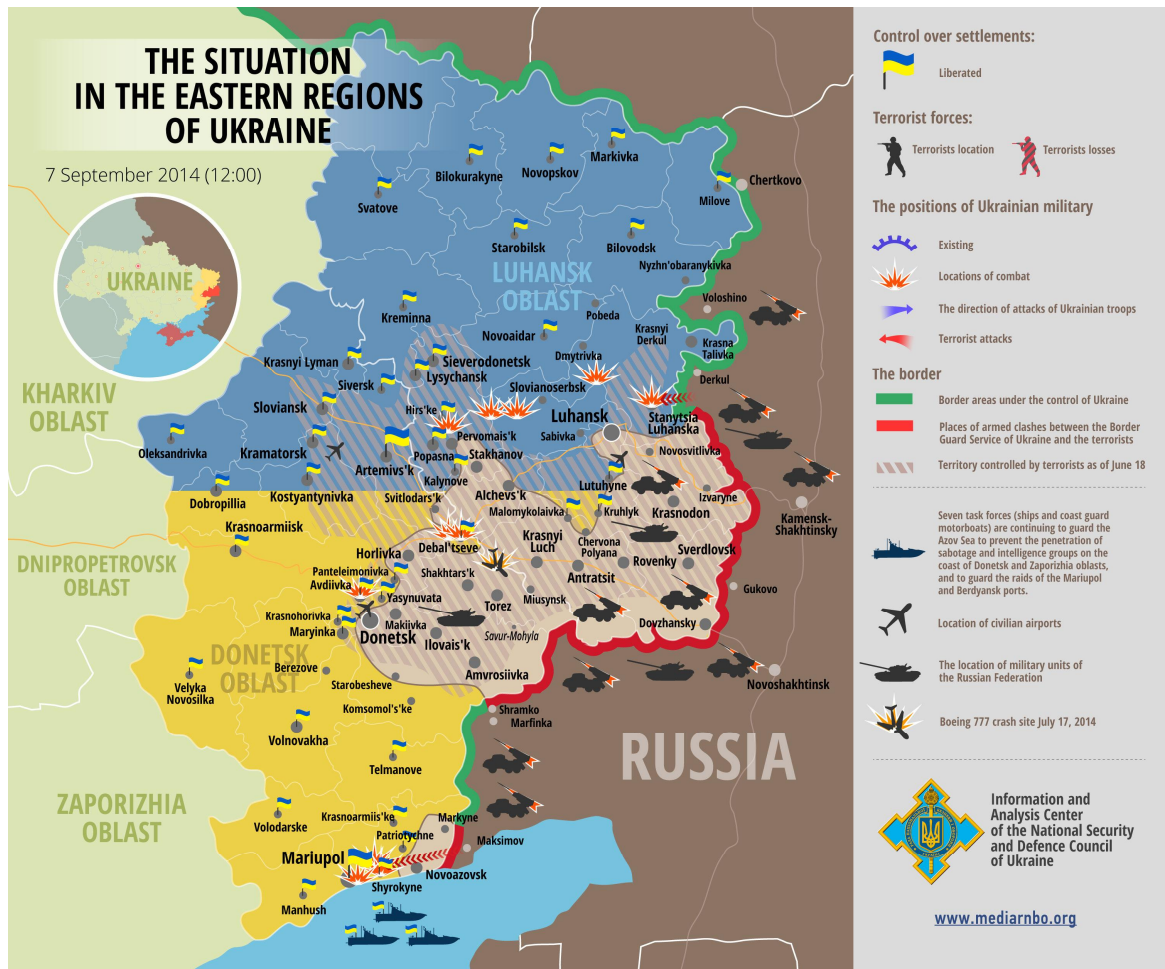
THE SITUATION IN THE EASTERN REGIONS OF UKRAINE

7 September 2014 (12:00)

UKRAINE

KHARKIV OBLAST

DNIPROPETROVSK OBLAST

ZAPORIZHIA OBLAST

DONETSK OBLAST

LUHANSK OBLAST

RUSSIA

Svatove
Bilokurakyne
Novopskov
Markivka
Chertkovo
Milove
Starobilsk
Bilovodsk
Nyzhn'obaranykivka
Voloshino
Kreminna
Pobeda
Novoaidar
Krasnyi Derkul
Krasna Talivka
Krasnyi Lyman
Sieverodonetsk
Dmytrivka
Siversk
Lysychansk
Slovianoserbsk
Derkul
Sloviansk
Hirs'ke
Luhansk
Stanytsia Luhanska
Pervomais'k
Sabivka
Oleksandrivka
Kramatorsk
Artemivs'k
Popasna
Stakhanov
Novosvitlivka
Kalynove
Lutuhyne
Kostyantynivka
Svitlodars'k
Alchevs'k
Izvaryne
Dobropillia
Malomykolaivka
Kruhlyk
Krasnodon
Kamensk-Shakhtinsky
Krasnoarmiisk
Horlivka
Debal'tseve
Krasnyi Luch
Chervona Polyana
Sverdlovsk
Panteleimonivka
Shakhtars'k
Rovenky
Avdiivka
Antratsit
Yasynuvata
Torez
Miusynsk
Gukovo
Krasnohorivka
Maryinka
Donetsk
Makiivka
Savur-Mohyla
Dovzhansky
Ilovais'k
Berezove
Amvrosiivka
Velyka Novosilka
Starobesheve
Novoshakhtinsk
Komsomol's'ke
Shramko
Marfinka
Volnovakha
Telmanove
Volodarske
Krasnoarmiis'ke
Markyne
Patriotychne
Maksimov
Mariupol
Shyrokyne
Novoazovsk
Manhush

Control over settlements:
Liberated

Terrorist forces:
Terrorists location
Terrorists losses

The positions of Ukrainian military
Existing
Locations of combat
The direction of attacks of Ukrainian troops
Terrorist attacks

The border
Border areas under the control of Ukraine
Places of armed clashes between the Border Guard Service of Ukraine and the terrorists
Territory controlled by terrorists as of June 18

Seven task forces (ships and coast guard motorboats) are continuing to guard the Azov Sea to prevent the penetration of sabotage and intelligence groups on the coast of Donetsk and Zaporizhia oblasts, and to guard the raids of the Mariupol and Berdyansk ports.

Location of civilian airports

The location of military units of the Russian Federation

Boeing 777 crash site July 17, 2014

Information and Analysis Center of the National Security and Defence Council of Ukraine

www.mediarnbo.org